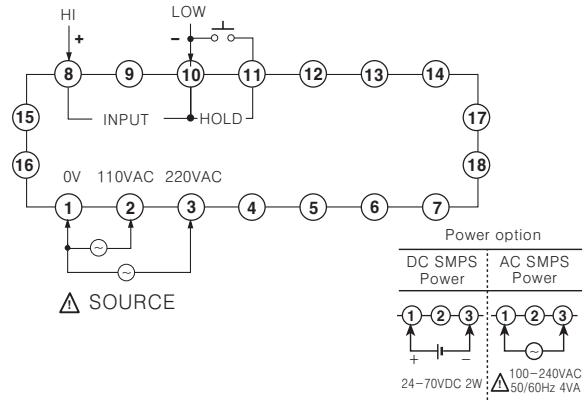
HI
+
LOW
−
8
9
10
11
12
13
14
INPUT
HOLD
15
16
17
18
0V 110VAC 220VAC
1
2
3
4
5
6
7
⚠ SOURCE

Power option

| DC SMPS Power | AC SMPS Power |
|---|---|
| 1 2 3 | 1 2 3 |
| + − | |
| 24−70VDC 2W | ⚠ 100−240VAC 50/60Hz 4VA |